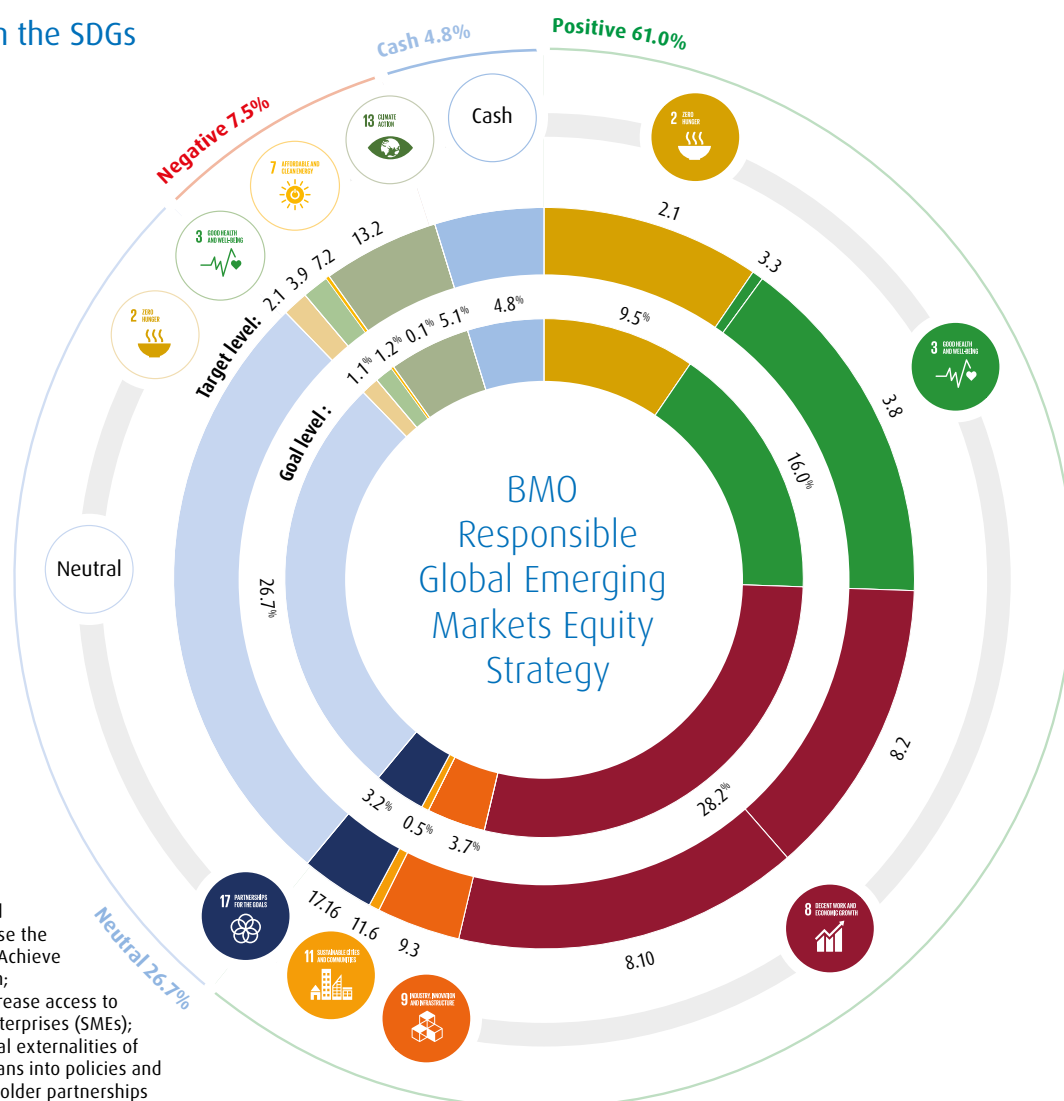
n the SDGs

Cash 4.8%

Positive 61.0%

Negative 7.5%

Cash

13 CLIMATE ACTION

7 AFFORDABLE AND CLEAN ENERGY

3 GOOD HEALTH AND WELL-BEING

2 ZERO HUNGER

2 ZERO HUNGER

3 GOOD HEALTH AND WELL-BEING

Target level: 2.1 3.9 7.2 13.2

Goal level: 1.1% 1.2% 0.1% 5.1% 4.8%

2.1

3.3

9.5%

3.8

16.0%

BMO Responsible Global Emerging Markets Equity Strategy

Neutral

26.7%

28.2%

8.2

3.2% 0.5% 3.7%

17.16 11.6 9.3

8.10

8 DECENT WORK AND ECONOMIC GROWTH

17 PARTNERSHIPS FOR THE GOALS

11 SUSTAINABLE CITIES AND COMMUNITIES

9 INDUSTRY, INNOVATION AND INFRASTRUCTURE

Neutral 26.7%

d
se the
Achieve
n;
rease access to
terprises (SMEs);
al externalities of
ans into policies and
older partnerships